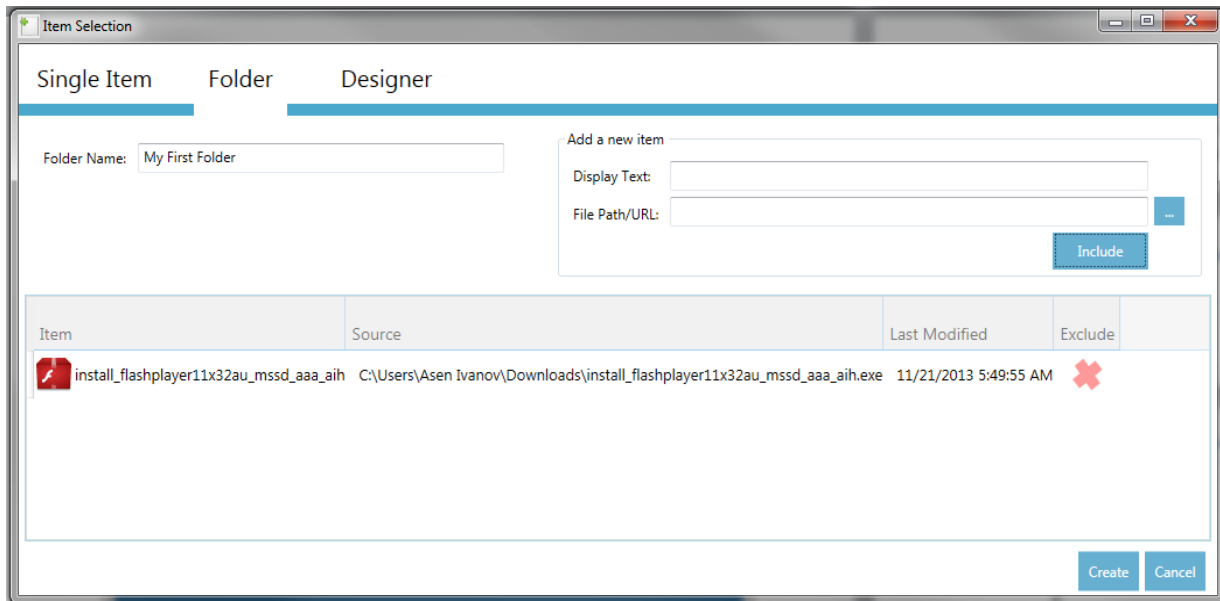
Item Selection

Single Item Folder Designer

Folder Name: My First Folder

Add a new item
Display Text:
File Path/URL: ...
Include

| Item | Source | Last Modified | Exclude |
|---|---|---|---|
| install_flashplayer11x32au_mssd_aaa_aih | C:\Users\Asen Ivanov\Downloads\install_flashplayer11x32au_mssd_aaa_aih.exe | 11/21/2013 5:49:55 AM | |

Create Cancel